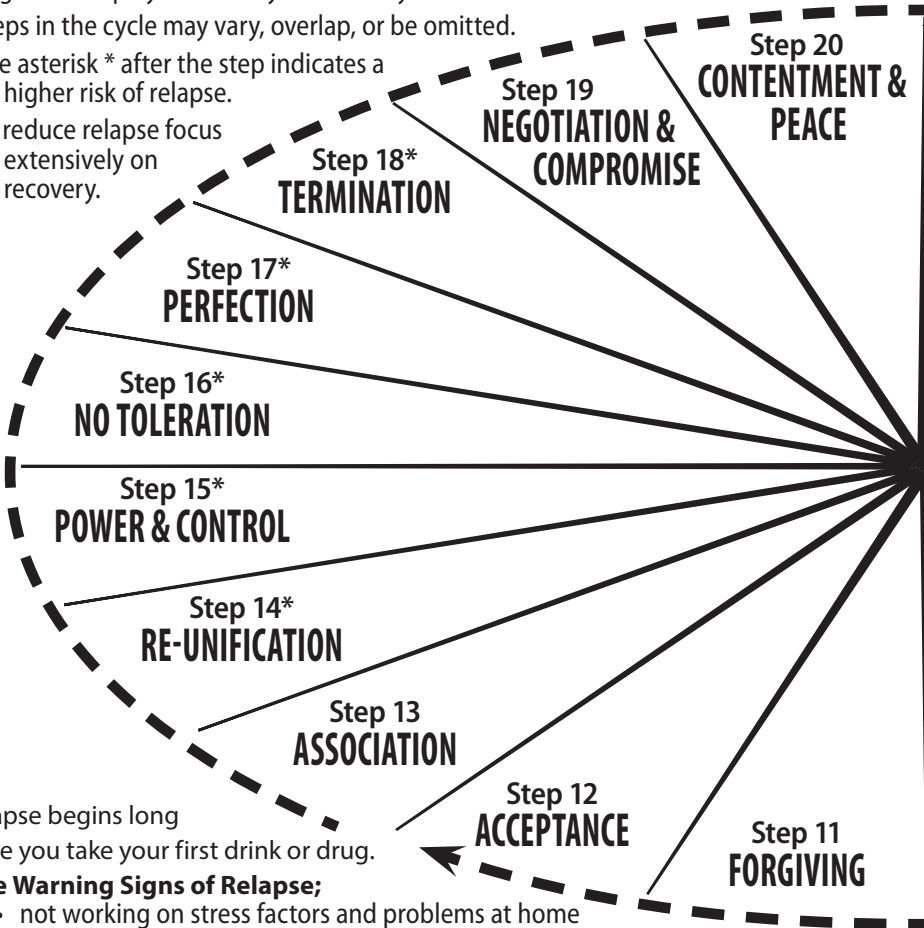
eps in the cycle may vary, overlap, or be omitted.

e asterisk * after the step indicates a higher risk of relapse.

reduce relapse focus extensively on recovery.

Step 20
CONTENTMENT & PEACE

Step 19
NEGOTIATION & COMPROMISE

Step 18*
TERMINATION

Step 17*
PERFECTION

Step 16*
NO TOLERATION

Step 15*
POWER & CONTROL

Step 14*
RE-UNIFICATION

Step 13
ASSOCIATION

Step 12
ACCEPTANCE

Step 11
FORGIVING

apse begins long

e you take your first drink or drug.

e Warning Signs of Relapse;

• not working on stress factors and problems at home